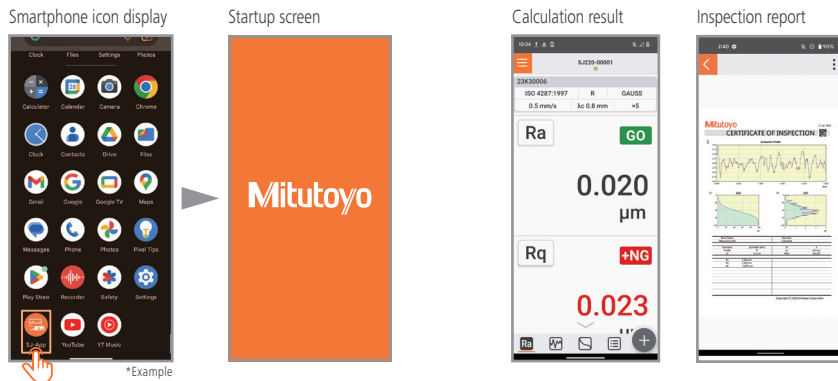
Smartphone icon display

Clock Files Settings Photos

Calculator Calendar Camera Chrome

Clock Contacts Drive Files

Gmail Google Google TV Maps

Messages Phone Photos Pixel Tips

Play Store Recorder Safety Settings

SJ-App YouTube YT Music

*Example

Startup screen

Mitutoyo

Calculation result

10:34

SJ220-00001

23K30006

| ISO 4287:1997 | R | GAUSS |
|---|---|---|
| 0.5 mm/s | λc 0.8 mm | ×5 |

Ra GO

0.020

μm

Rq +NG

0.023

Ra

Inspection report

2:40

Mitutoyo

CERTIFICATE OF INSPECTION

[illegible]